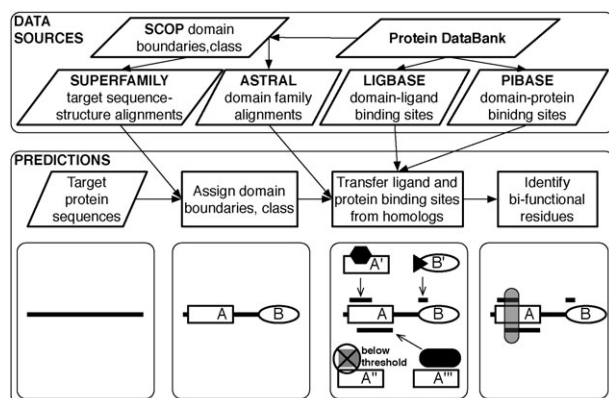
DATA SOURCES

SCOP domain boundaries,class

Protein DataBank

SUPERFAMILY target sequence-structure alignments

ASTRAL domain family alignments

LIGBASE domain-ligand binding sites

PIBASE domain-protein binidng sites

PREDICTIONS

Target protein sequences

Assign domain boundaries, class

Transfer ligand and protein binding sites from homologs

Identify bi-functional residues

A

B

A'

B'

A

B

below threshold

A''

A'''

A

B